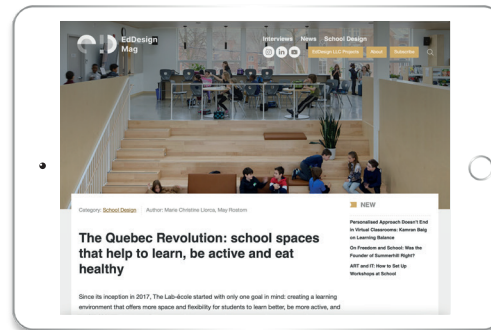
EdDesign Mag

Interviews News School Design

EdDesign LLC Projects About Subscribe

Category: School Design | Author: Marie Christine Libros, May Rostom

The Quebec Revolution: school spaces that help to learn, be active and eat healthy

Since its inception in 2017, The Lab-école started with only one goal in mind: creating a learning environment that offers more space and flexibility for students to learn better, be more active, and

NEW

Personalised Approach Doesn't End in Virtual Classrooms: Kamran Baig on Learning Balance

On Freedom and School: Was the Founder of Summerhill Right?

ART and IT: How to Set Up Workshops at School